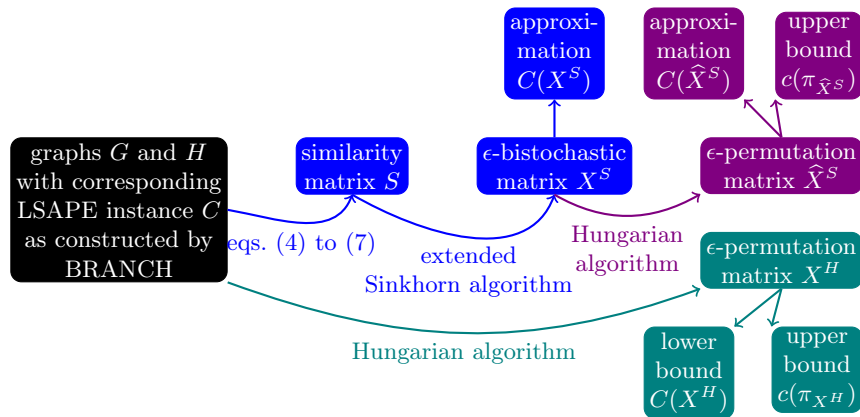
approximation $C(X^S)$

approximation $C(\widehat{X}^S)$

upper bound $c(\pi_{\widehat{X}^S})$

graphs $G$ and $H$ with corresponding LSAPE instance $C$ as constructed by BRANCH

similarity matrix $S$

$\epsilon$-bistochastic matrix $X^S$

$\epsilon$-permutation matrix $\widehat{X}^S$

eqs. (4) to (7)

extended Sinkhorn algorithm

Hungarian algorithm

$\epsilon$-permutation matrix $X^H$

Hungarian algorithm

lower bound $C(X^H)$

upper bound $c(\pi_{X^H})$